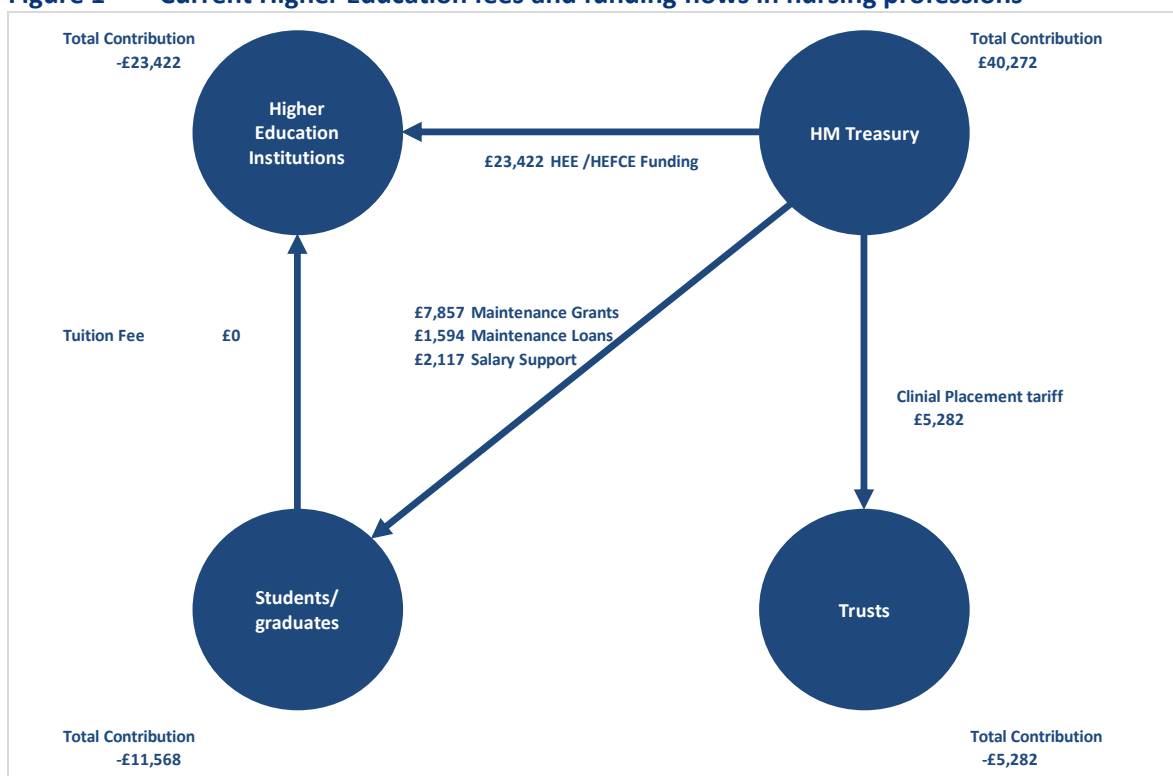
Figure 1 Current Higher Education fees and funding flows in nursing professions

Total Contribution
-£23,422

Higher Education Institutions

Total Contribution
£40,272

HM Treasury

£23,422 HEE /HEFCE Funding

£7,857 Maintenance Grants
£1,594 Maintenance Loans
£2,117 Salary Support

Tuition Fee £0

Clinial Placement tariff
£5,282

Students/ graduates

Trusts

Total Contribution
-£11,568

Total Contribution
-£5,282